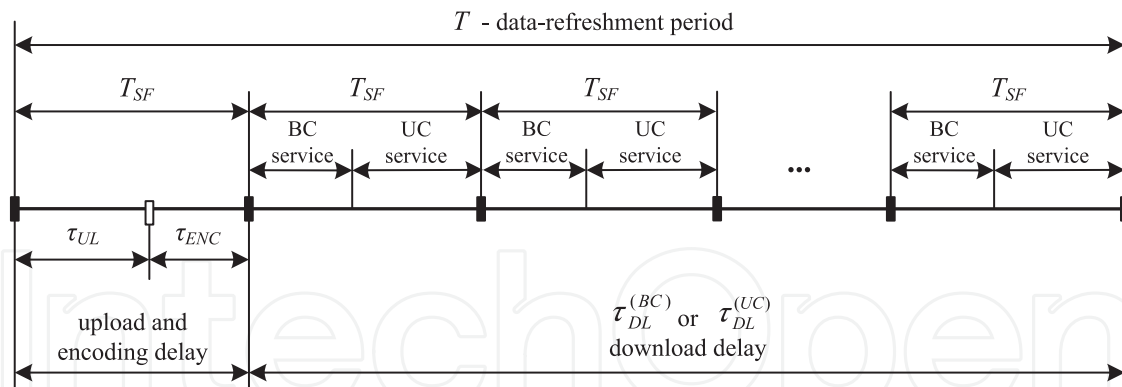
$T$ - data-refreshment period

$T_{SF}$

$T_{SF}$

BC service

UC service

$T_{SF}$

BC service

UC service

...

$T_{SF}$

BC service

UC service

$\tau_{UL}$

$\tau_{ENC}$

upload and encoding delay

$\tau_{DL}^{(BC)}$ or $\tau_{DL}^{(UC)}$ download delay

IntechOpen